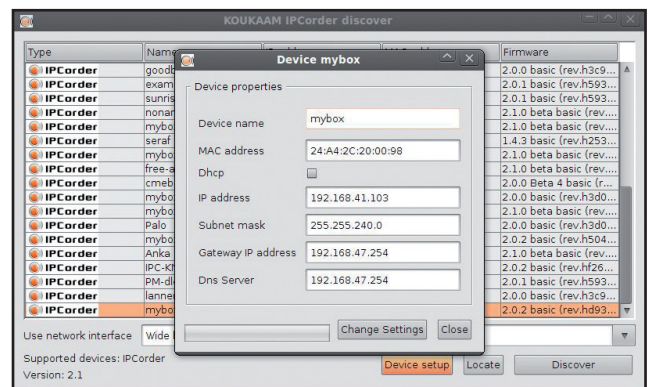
KOUKAAM IPCorder discover

| Type | Name | | | Firmware |
|---|---|---|---|---|
| IPCorder | goodb | | | 2.0.0 basic (rev.h3c9... |
| IPCorder | exam | | | 2.0.1 basic (rev.h593... |
| IPCorder | sunris | | | 2.0.1 basic (rev.h593... |
| IPCorder | nonar | | | 2.1.0 beta basic (rev.... |
| IPCorder | mybo | | | 2.1.0 beta basic (rev.... |
| IPCorder | seraf | | | 1.4.3 basic (rev.h253... |
| IPCorder | mybo | | | 2.1.0 beta basic (rev.... |
| IPCorder | free-a | | | 2.1.0 beta basic (rev.... |
| IPCorder | cmeb | | | 2.0.0 Beta 4 basic (r... |
| IPCorder | mybo | | | 2.0.0 basic (rev.h3d0... |
| IPCorder | mybo | | | 2.1.0 beta basic (rev.... |
| IPCorder | Palo | | | 2.0.0 basic (rev.h3d0... |
| IPCorder | mybo | | | 2.0.2 basic (rev.h504... |
| IPCorder | Anka | | | 2.1.0 beta basic (rev.... |
| IPCorder | IPC-K | | | 2.0.2 basic (rev.hf26... |
| IPCorder | PM-d | | | 2.0.1 basic (rev.h593... |
| IPCorder | lanne | | | 2.0.0 basic (rev.h3c9... |
| IPCorder | mybo | | | 2.0.2 basic (rev.hd93... |

Device mybox

Device properties

Device name mybox

MAC address 24:A4:2C:20:00:98

Dhcp

IP address 192.168.41.103

Subnet mask 255.255.240.0

Gateway IP address 192.168.47.254

Dns Server 192.168.47.254

Change Settings Close

Use network interface Wide

Supported devices: IPCorder
Version: 2.1

Device setup Locate Discover